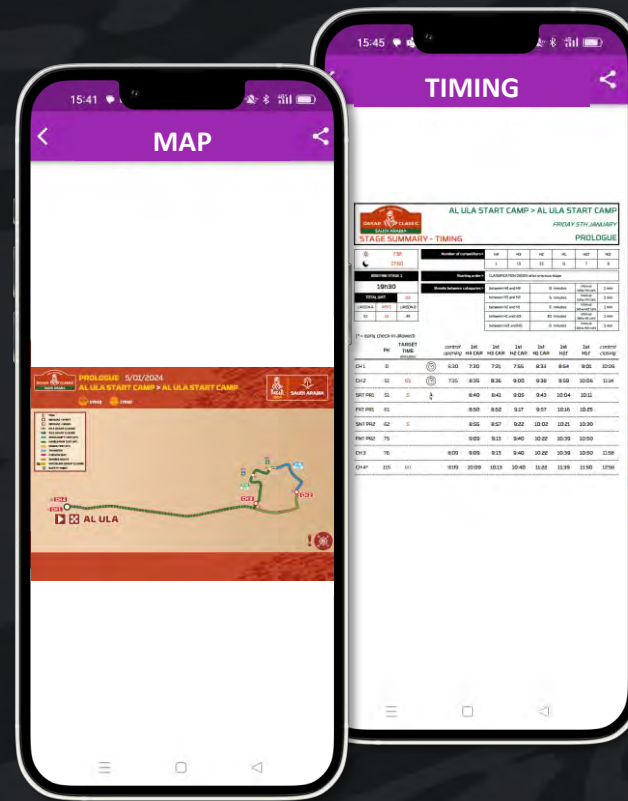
15:41

MAP

PROLOGUE 5/01/2024
AL ULA START CAMP > AL ULA START CAMP

SAUDI ARABIA

AL ULA

15:45

TIMING

AL ULA START CAMP > AL ULA START CAMP
FRIDAY 5TH JANUARY
STAGE SUMMARY - TIMING
PROLOGUE

| | PK | TARGET TIME | | control opening | 1st H1 CAR | 1st H2 CAR | 1st H3 CAR | 1st H1T | 1st H2T | control closing |
|---|---|---|---|---|---|---|---|---|---|---|
| CH1 | 0 | | | 6:30 | 7:30 | 7:31 | 7:56 | 8:33 | 8:54 | 9:01 | 10:05 |
| CH2 | 12 | | | 7:55 | 8:35 | 8:36 | 9:00 | 9:38 | 9:58 | 10:06 | 11:14 |
| SRT PR1 | 31 | | | | 8:40 | 8:41 | 9:05 | 9:43 | 10:04 | 10:11 | |
| FNT PR1 | 51 | | | | 8:50 | 8:52 | 9:17 | 9:57 | 10:18 | 10:25 | |
| SRT PR2 | 62 | | | | 8:55 | 8:57 | 9:22 | 10:02 | 10:21 | 10:30 | |
| FNT PR2 | 75 | | | | 9:03 | 9:13 | 9:40 | 10:22 | 10:39 | 10:50 | |
| CH3 | 76 | | | 8:03 | 9:05 | 9:15 | 9:40 | 10:22 | 10:39 | 10:50 | 12:56 |
| CHP | 201 | | | 8:09 | 10:09 | 10:13 | 10:40 | 11:22 | 11:39 | 11:50 | 12:56 |